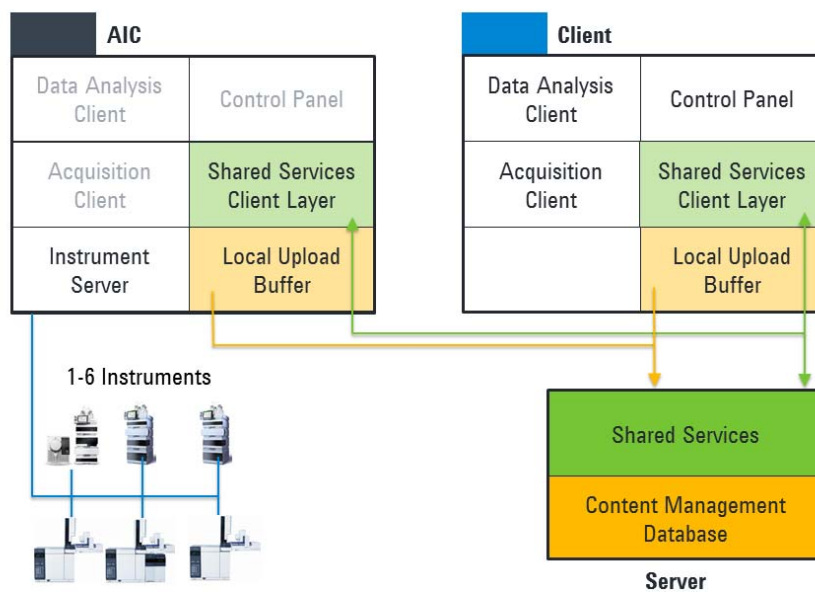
AIC

Data Analysis Client

Control Panel

Acquisition Client

Shared Services Client Layer

Instrument Server

Local Upload Buffer

Client

Data Analysis Client

Control Panel

Acquisition Client

Shared Services Client Layer

Local Upload Buffer

1-6 Instruments

Shared Services

Content Management Database

Server